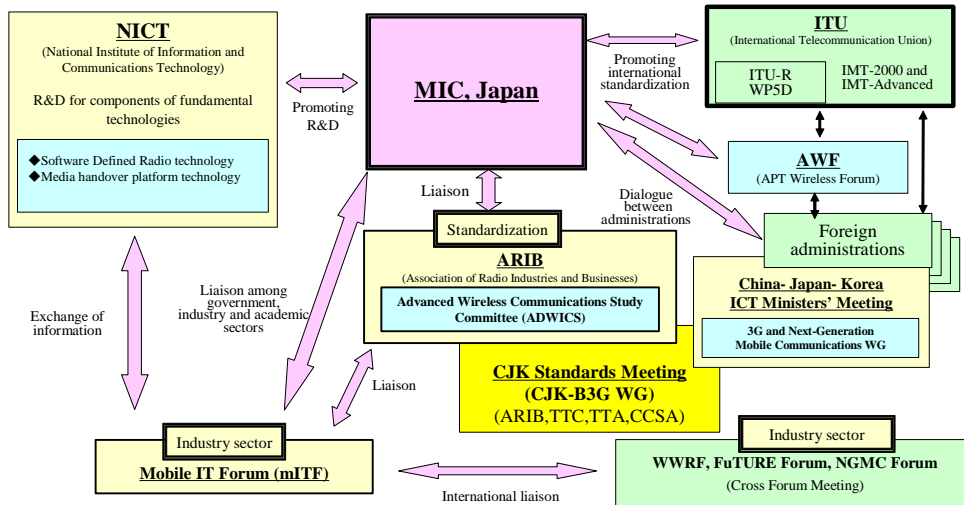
NICT
(National Institute of Information and Communications Technology)
R&D for components of fundamental technologies
◆Software Defined Radio technology
◆Media handover platform technology

Promoting R&D

MIC, Japan

Promoting international standardization

ITU
(International Telecommunication Union)
ITU-R WP5D
IMT-2000 and IMT-Advanced

AWF
(APT Wireless Forum)

Liaison

Dialogue between administrations

Foreign administrations

Standardization
ARIB
(Association of Radio Industries and Businesses)
Advanced Wireless Communications Study Committee (ADWICS)

China- Japan- Korea ICT Ministers' Meeting
3G and Next-Generation Mobile Communications WG

Exchange of information

Liaison among government, industry and academic sectors

CJK Standards Meeting
(CJK-B3G WG)
(ARIB,TTC,TTA,CCSA)

Liaison

Industry sector
Mobile IT Forum (mITF)

International liaison

Industry sector
WWRF, FuTURE Forum, NGMC Forum
(Cross Forum Meeting)